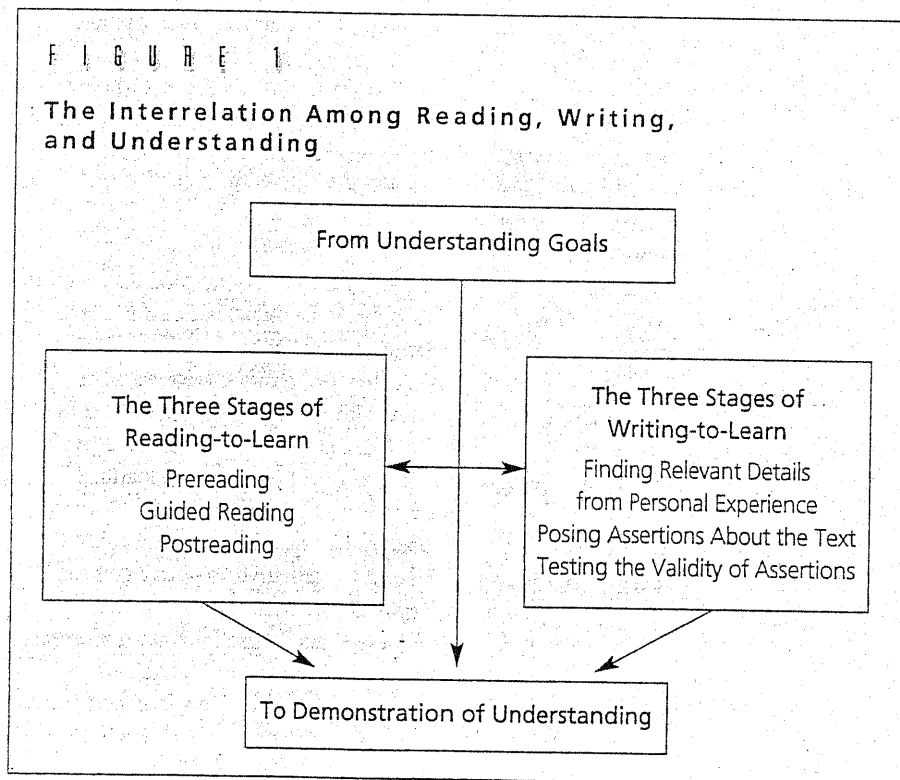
FIGURE 1

The Interrelation Among Reading, Writing, and Understanding

From Understanding Goals

The Three Stages of Reading-to-Learn
Prereading
Guided Reading
Postreading

The Three Stages of Writing-to-Learn
Finding Relevant Details from Personal Experience
Posing Assertions About the Text
Testing the Validity of Assertions

To Demonstration of Understanding